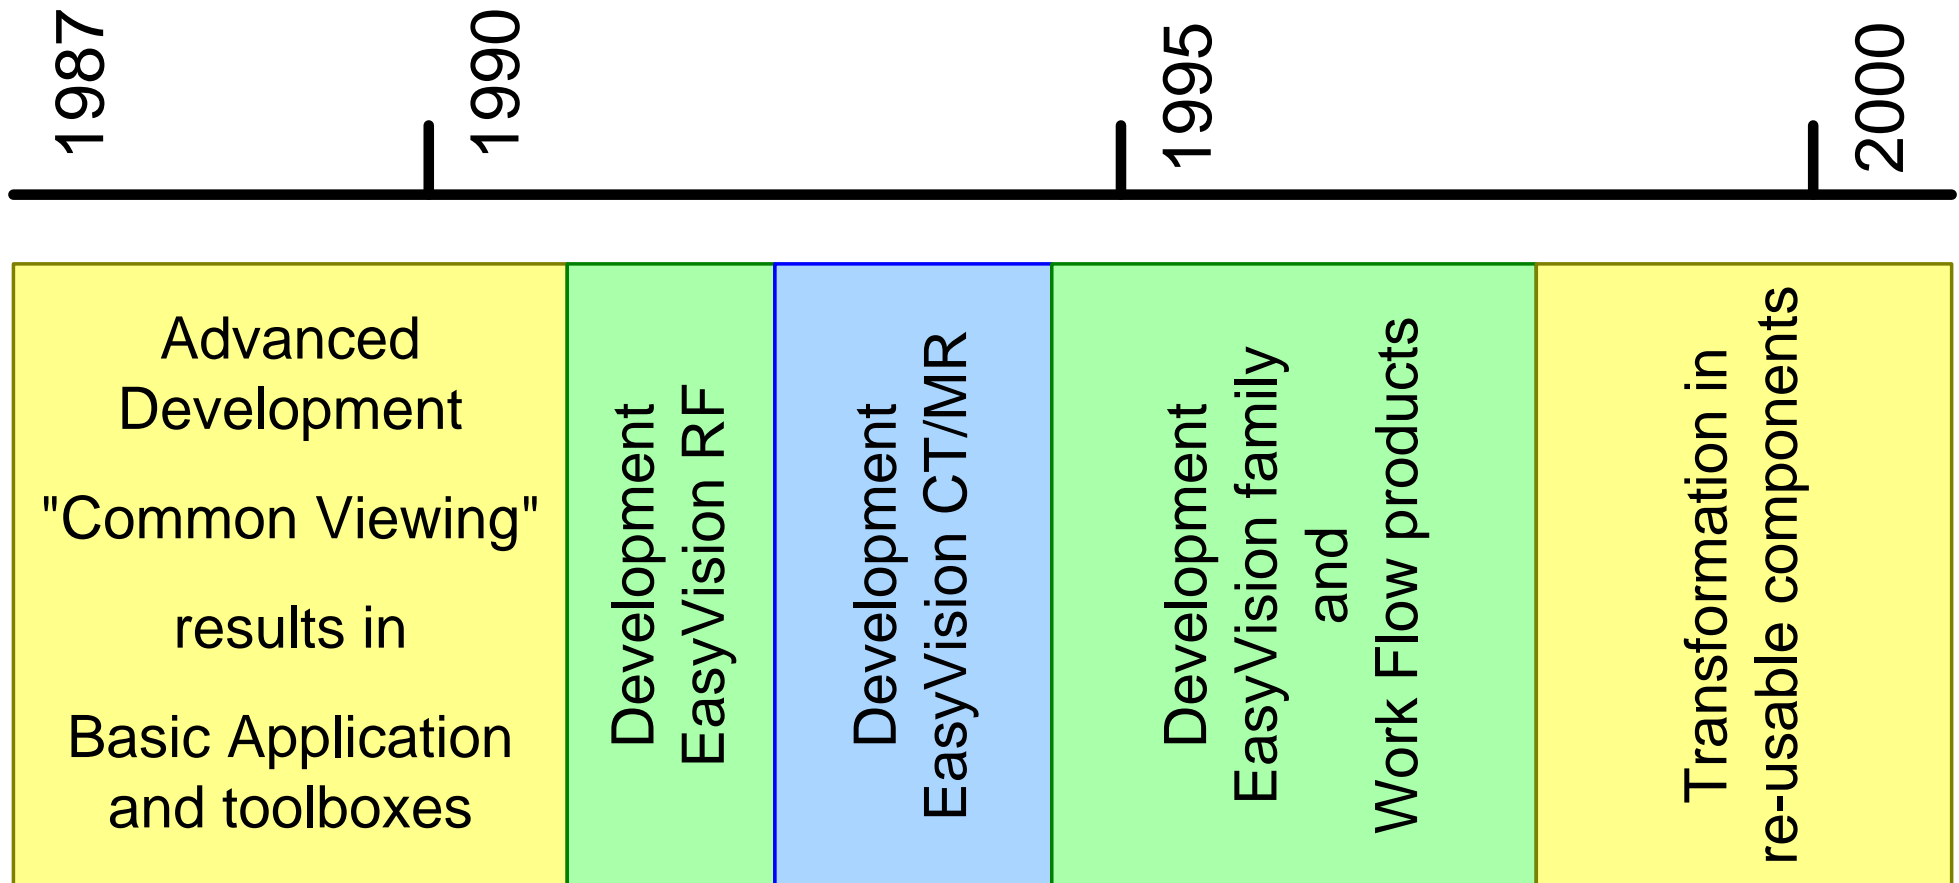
1987
1990
1995
2000

Advanced Development

"Common Viewing"

results in

Basic Application and toolboxes

Development EasyVision RF

Development EasyVision CT/MR

Development EasyVision family and Work Flow products

Transformation in re-usable components